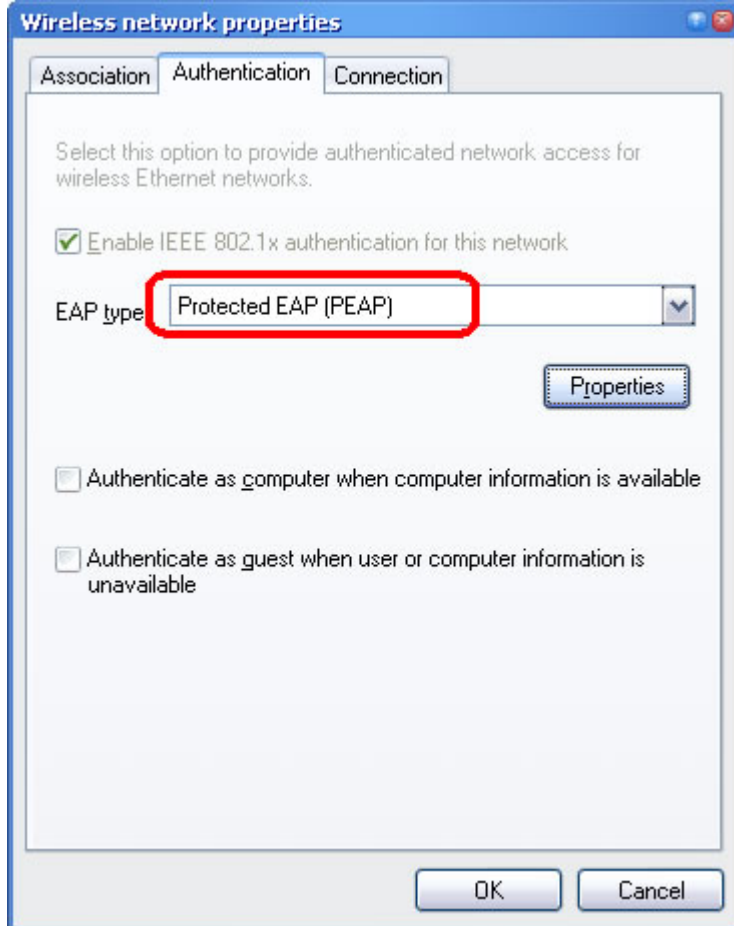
Wireless network properties

Association | Authentication | Connection

Select this option to provide authenticated network access for wireless Ethernet networks.

Enable IEEE 802.1x authentication for this network

EAP type Protected EAP (PEAP)

Properties

Authenticate as computer when computer information is available

Authenticate as guest when user or computer information is unavailable

OK Cancel